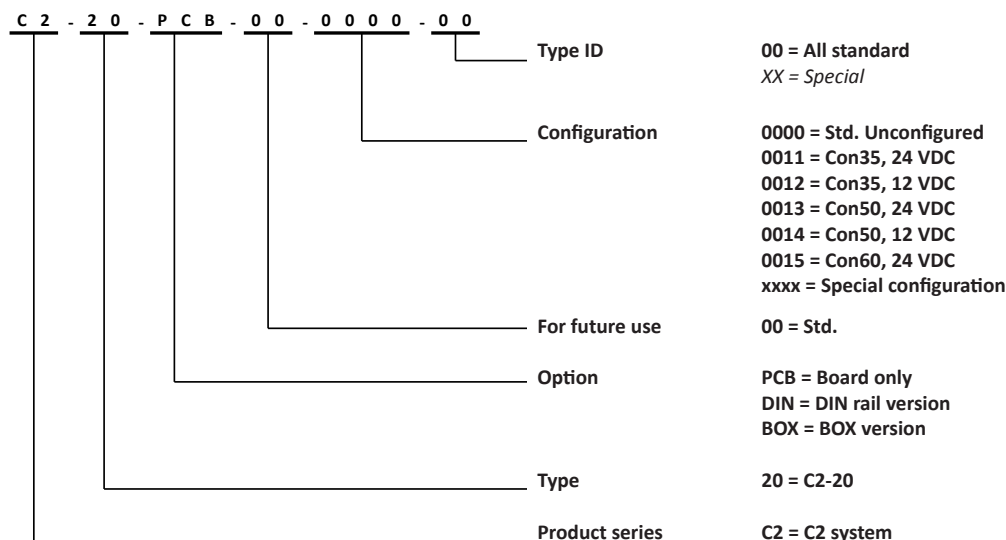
C2 - 20 - PCB - 00 - 0000 - 00

Type ID
00 = All standard
XX = Special

Configuration
0000 = Std. Unconfigured
0011 = Con35, 24 VDC
0012 = Con35, 12 VDC
0013 = Con50, 24 VDC
0014 = Con50, 12 VDC
0015 = Con60, 24 VDC
xxxx = Special configuration

For future use
00 = Std.

Option
PCB = Board only
DIN = DIN rail version
BOX = BOX version

Type
20 = C2-20

Product series
C2 = C2 system